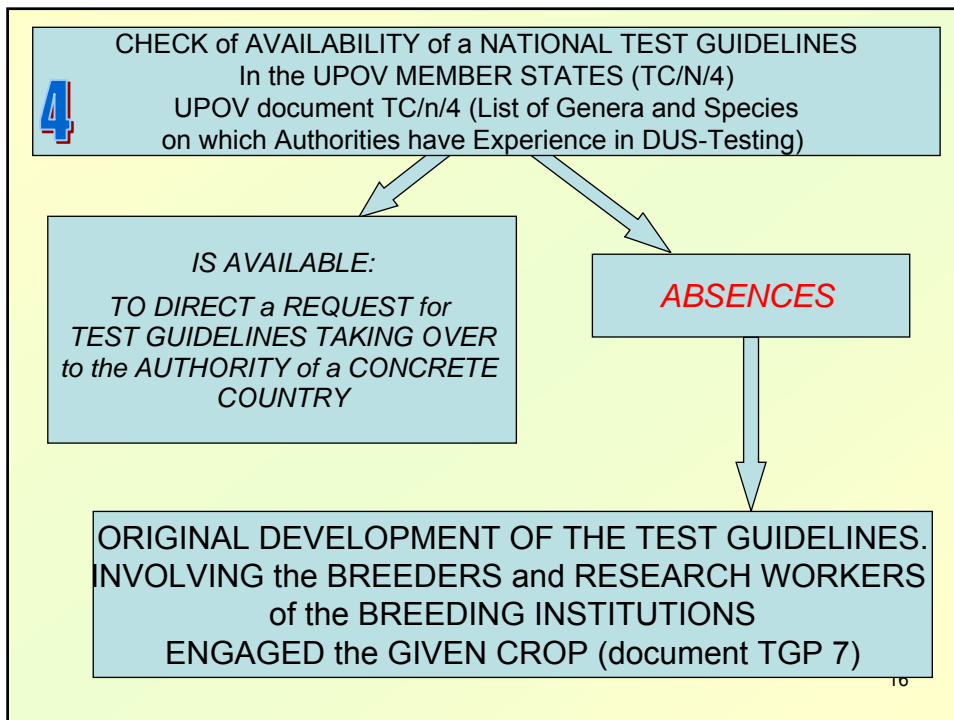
4

CHECK of AVAILABILITY of a NATIONAL TEST GUIDELINES
In the UPOV MEMBER STATES (TC/N/4)
UPOV document TC/n/4 (List of Genera and Species on which Authorities have Experience in DUS-Testing)

IS AVAILABLE:

TO DIRECT a REQUEST for TEST GUIDELINES TAKING OVER to the AUTHORITY of a CONCRETE COUNTRY

ABSENCES

ORIGINAL DEVELOPMENT OF THE TEST GUIDELINES.
INVOLVING the BREEDERS and RESEARCH WORKERS of the BREEDING INSTITUTIONS
ENGAGED the GIVEN CROP (document TGP 7)

16